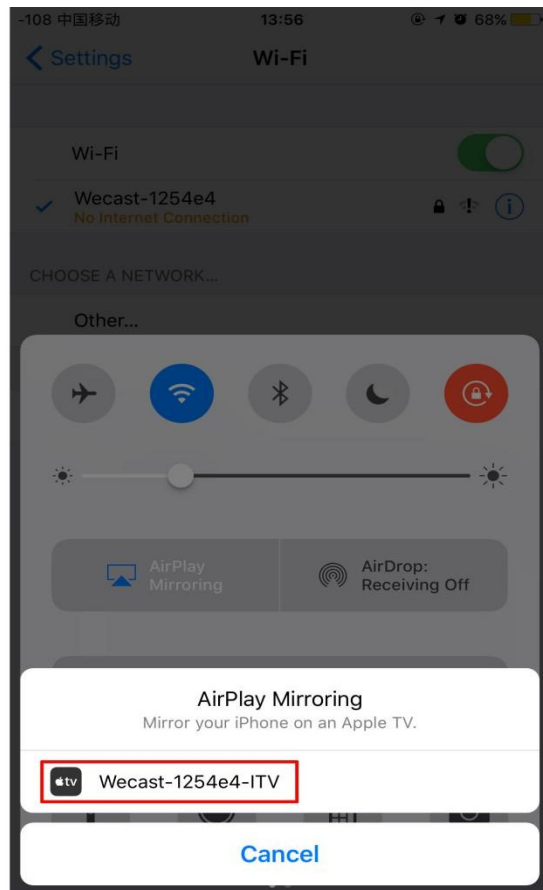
-108 中国移动 13:56 68%

Settings Wi-Fi

Wi-Fi

Wecast-1254e4
No Internet Connection

CHOOSE A NETWORK...

Other...

AirPlay Mirroring

AirDrop: Receiving Off

AirPlay Mirroring
Mirror your iPhone on an Apple TV.

tv Wecast-1254e4-ITV

Cancel